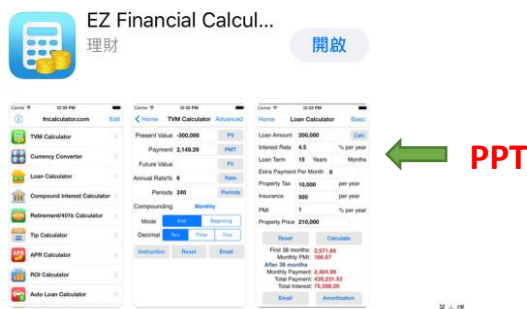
EZ Financial Calcul...

理財

開啟

Carrier 12:30 PM

fncalculator.com

Edit

TVM Calculator

Currency Converter

Loan Calculator

Compound Interest Calculator

Retirement/401k Calculator

Tip Calculator

APR Calculator

ROI Calculator

Auto Loan Calculator

Carrier 12:30 PM

Home

TVM Calculator

Advanced

Present Value -300,000

PV

Payment 2,149.29

PMT

Future Value

FV

Annual Rate% 6

Rate

Periods 240

Periods

Compounding

Monthly

Mode

End

Beginning

Decimal

Two

Three

Four

Instruction

Reset

Email

Carrier 12:33 PM

Home

Loan Calculator

Basic

Loan Amount 200,000

Calc

Interest Rate 4.5

% per year

Loan Term 15 Years

Months

Extra Payment Per Month 0

Property Tax 10,000

per year

Insurance 500

per year

PMI 1

% per year

Property Price 210,000

Reset

Calculate

First 38 months:

2,571.68

Monthly PMI:

166.67

After 38 months

Monthly Payment:

2,404.99

Total Payment:

439,031.93

Total Interest:

75,386.20

Email

Amortization

PPT